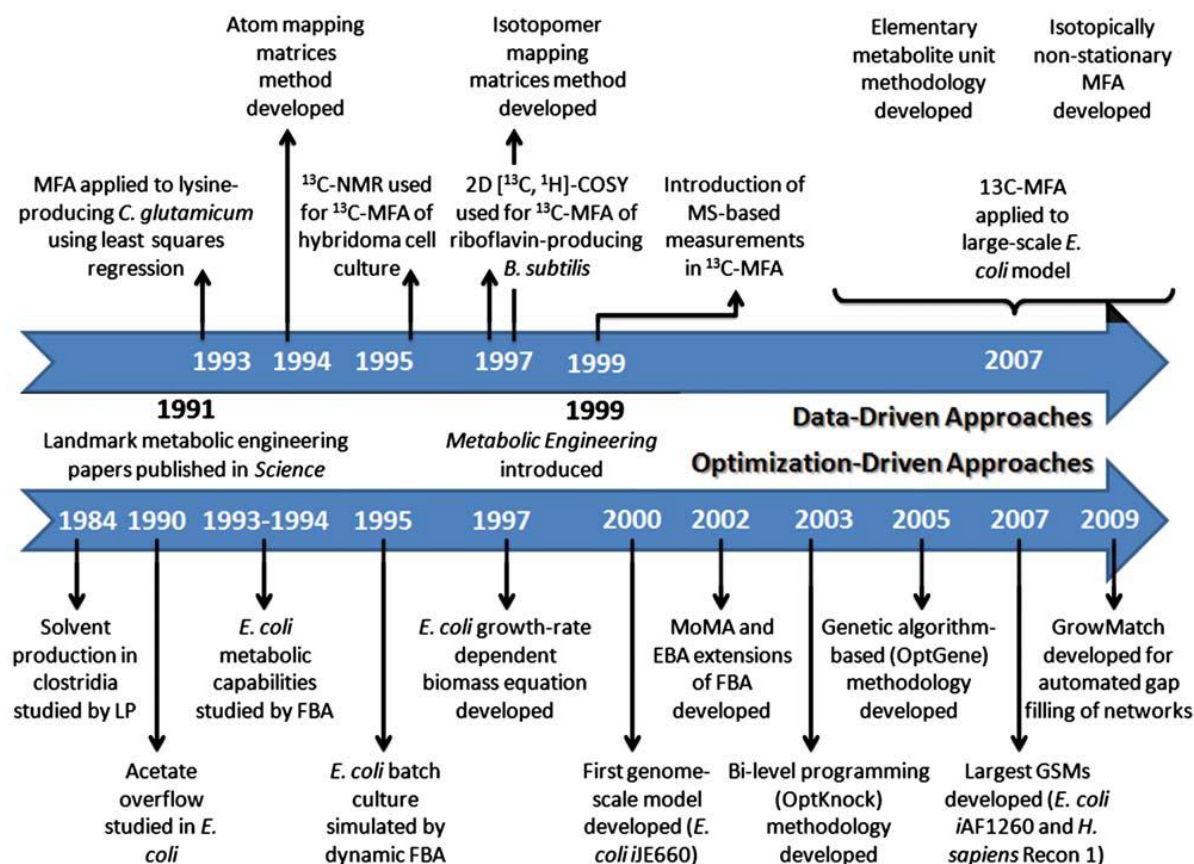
Atom mapping matrices method developed

Isotopomer mapping matrices method developed

Elementary metabolite unit methodology developed

Isotopically non-stationary MFA developed

MFA applied to lysine-producing C. glutamicum using least squares regression

$^{13}$C-NMR used for $^{13}$C-MFA of hybridoma cell culture

2D [$^{13}$C, $^{1}$H]-COSY used for $^{13}$C-MFA of riboflavin-producing B. subtilis

Introduction of MS-based measurements in $^{13}$C-MFA

13C-MFA applied to large-scale E. coli model

1993 1994 1995 1997 1997 1999 2007

1991
Landmark metabolic engineering papers published in Science

1999
Metabolic Engineering introduced

Data-Driven Approaches

Optimization-Driven Approaches

1984 1990 1993-1994 1995 1997 2000 2002 2003 2005 2007 2009

Solvent production in clostridia studied by LP

Acetate overflow studied in E. coli

E. coli metabolic capabilities studied by FBA

E. coli batch culture simulated by dynamic FBA

E. coli growth-rate dependent biomass equation developed

First genome-scale model developed (E. coli iJE660)

MoMA and EBA extensions of FBA developed

Bi-level programming (OptKnock) methodology developed

Genetic algorithm-based (OptGene) methodology developed

Largest GSMs developed (E. coli iAF1260 and H. sapiens Recon 1)

GrowMatch developed for automated gap filling of networks